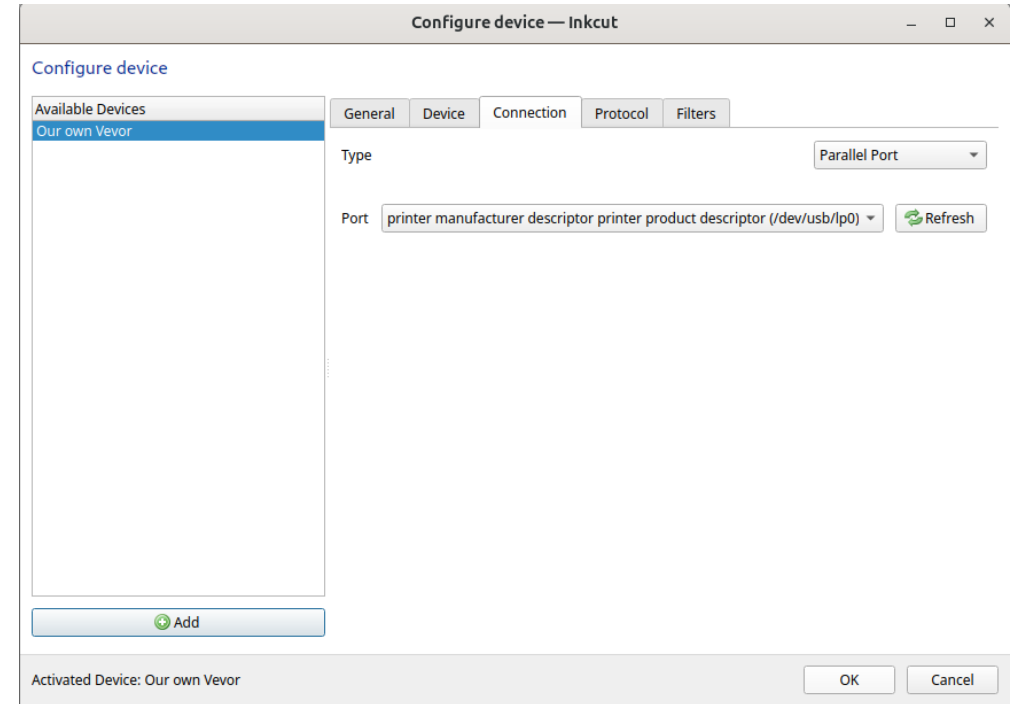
Configure device — Inkcut

Configure device

Available Devices
Our own Vevor

General Device Connection Protocol Filters

Type Parallel Port

Port printer manufacturer descriptor printer product descriptor (/dev/usb/lp0) Refresh

Add

Activated Device: Our own Vevor

OK Cancel